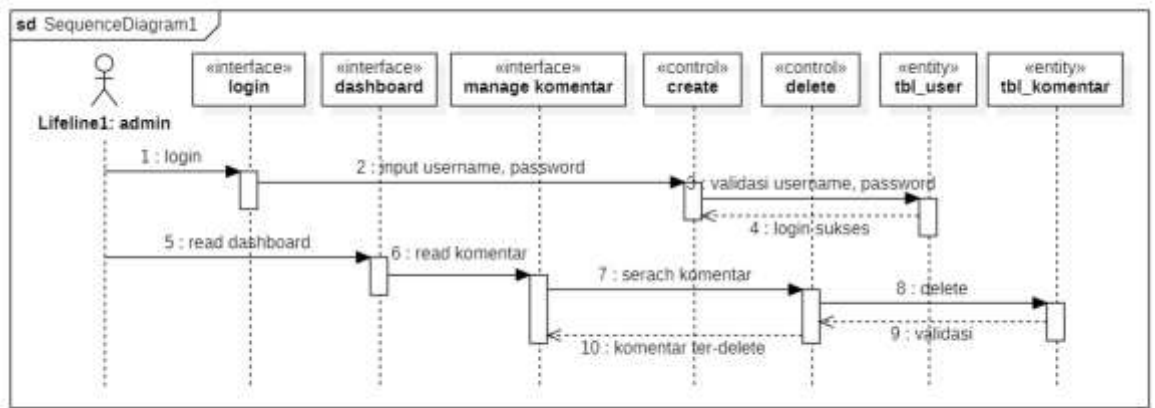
sd SequenceDiagram1

Lifeline1: admin

«interface»
login

«interface»
dashboard

«interface»
manage komentar

«control»
create

«control»
delete

«entity»
tbl_user

«entity»
tbl_komentar

1 : login

2 : input username, password

3 : validasi username, password

4 : login sukses

5 : read dashboard

6 : read komentar

7 : serach komentar

8 : delete

9 : validasi

10 : komentar ter-delete